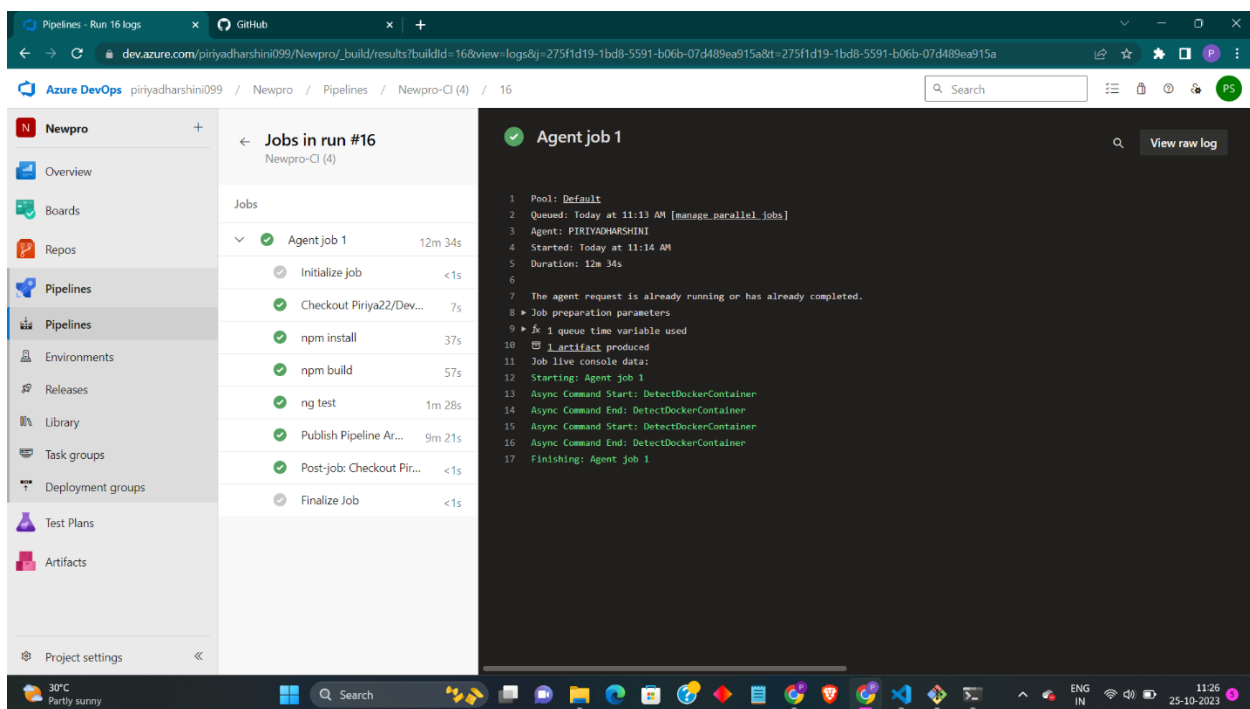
Pipelines - Run 16 logs ×
GitHub ×
+

dev.azure.com/piriyadharshini099/Newpro/_build/results?buildId=16&view=logs&j=275f1d19-1bd8-5591-b06b-07d489ea915a&t=275f1d19-1bd8-5591-b06b-07d489ea915a

P

Azure DevOps piriyadharshini099 / Newpro / Pipelines / Newpro-CI (4) / 16

Search

PS

N Newpro +

Overview
Boards
Repos
Pipelines
Pipelines
Environments
Releases
Library
Task groups
Deployment groups
Test Plans
Artifacts

Project settings «

← Jobs in run #16
Newpro-CI (4)

Jobs

| | |
|---|---|
| Agent job 1 | 12m 34s |
| Initialize job | <1s |
| Checkout Piriya22/Dev... | 7s |
| npm install | 37s |
| npm build | 57s |
| ng test | 1m 28s |
| Publish Pipeline Ar... | 9m 21s |
| Post-job: Checkout Pir... | <1s |
| Finalize Job | <1s |

Agent job 1

View raw log

1 Pool: Default
2 Queued: Today at 11:13 AM [manage parallel jobs]
3 Agent: PIRIYADHARSHINI
4 Started: Today at 11:14 AM
5 Duration: 12m 34s
6
7 The agent request is already running or has already completed.
8 ▸ Job preparation parameters
9 ▸ $f_x$ 1 queue time variable used
10 1 artifact produced
11 Job live console data:
12 Starting: Agent job 1
13 Async Command Start: DetectDockerContainer
14 Async Command End: DetectDockerContainer
15 Async Command Start: DetectDockerContainer
16 Async Command End: DetectDockerContainer
17 Finishing: Agent job 1

30°C
Partly sunny

Search

ENG
IN

11:26
25-10-2023

5